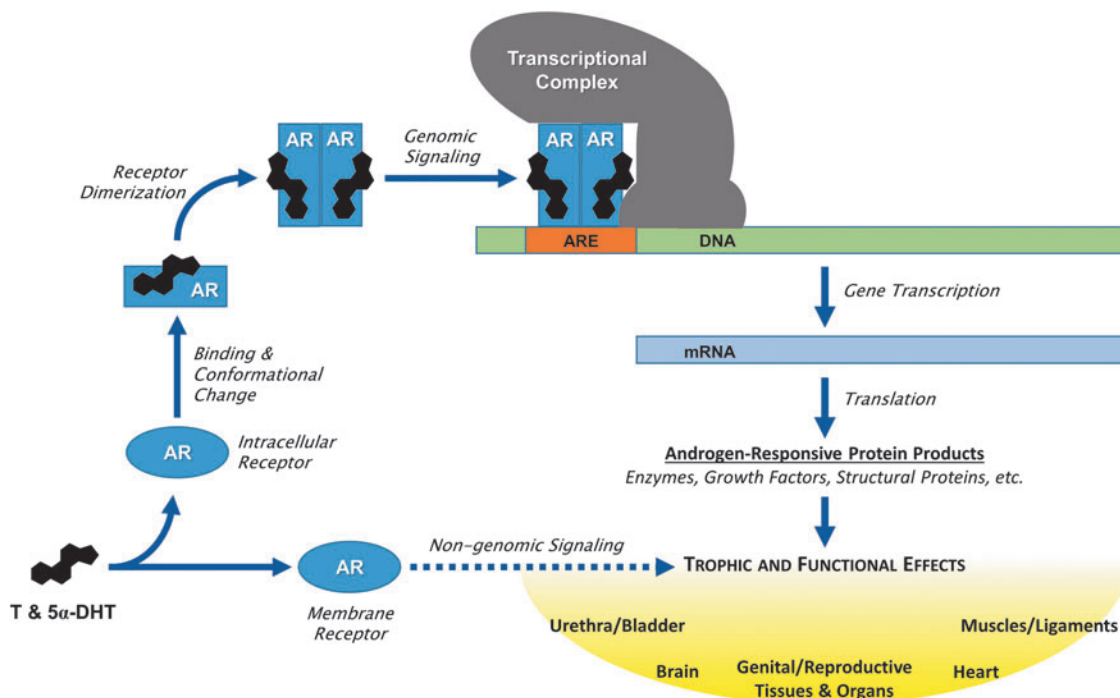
Transcriptional Complex

AR AR

Receptor Dimerization

Genomic Signaling

AR AR

ARE

DNA

AR

Gene Transcription

mRNA

Binding & Conformational Change

Translation

AR

Intracellular Receptor

Androgen-Responsive Protein Products

Enzymes, Growth Factors, Structural Proteins, etc.

AR

Non-genomic Signaling

TROPHIC AND FUNCTIONAL EFFECTS

T & 5α-DHT

Membrane Receptor

Urethra/Bladder

Muscles/Ligaments

Brain

Genital/Reproductive Tissues & Organs

Heart